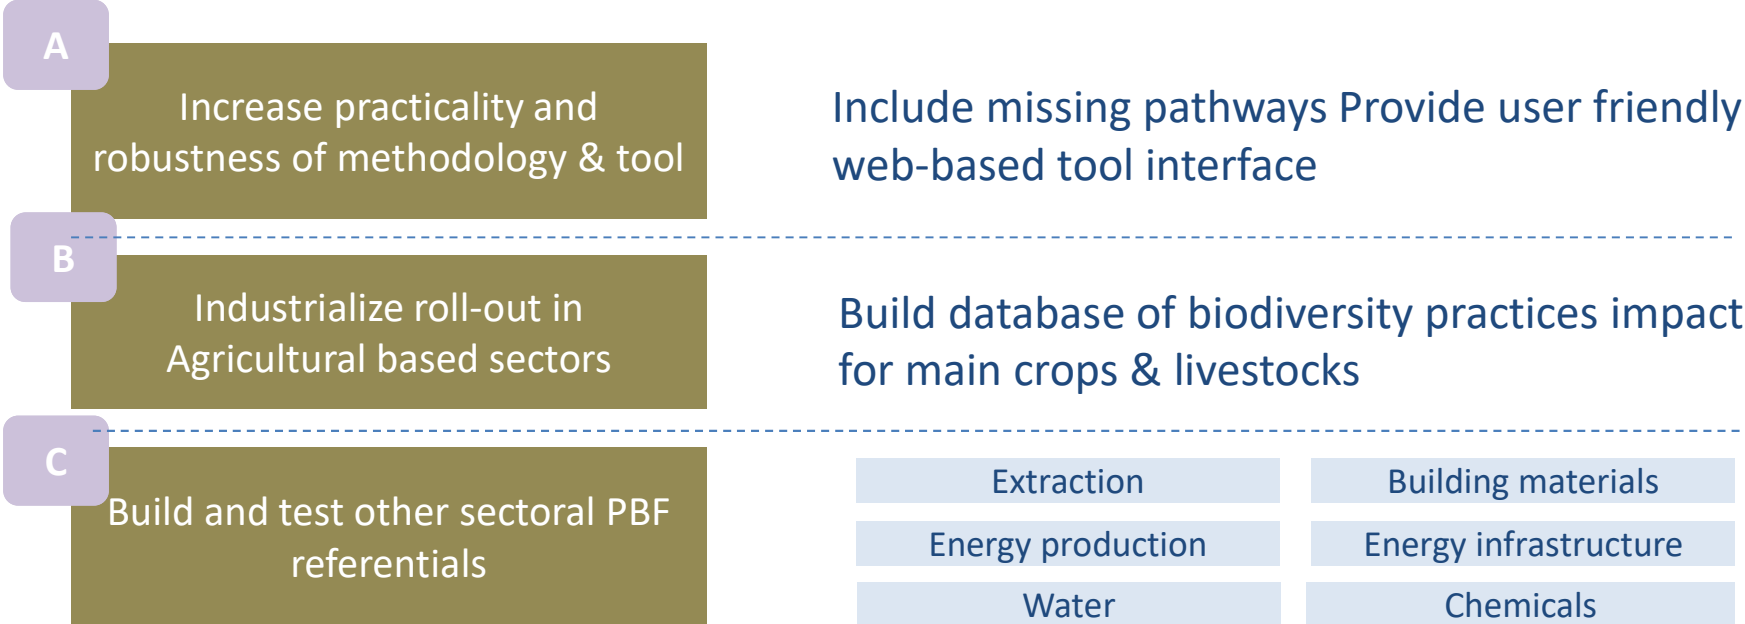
A

Increase practicality and robustness of methodology & tool

Include missing pathways Provide user friendly web-based tool interface

B

Industrialize roll-out in Agricultural based sectors

Build database of biodiversity practices impact for main crops & livestocks

C

Build and test other sectoral PBF referentials

Extraction

Building materials

Energy production

Energy infrastructure

Water

Chemicals